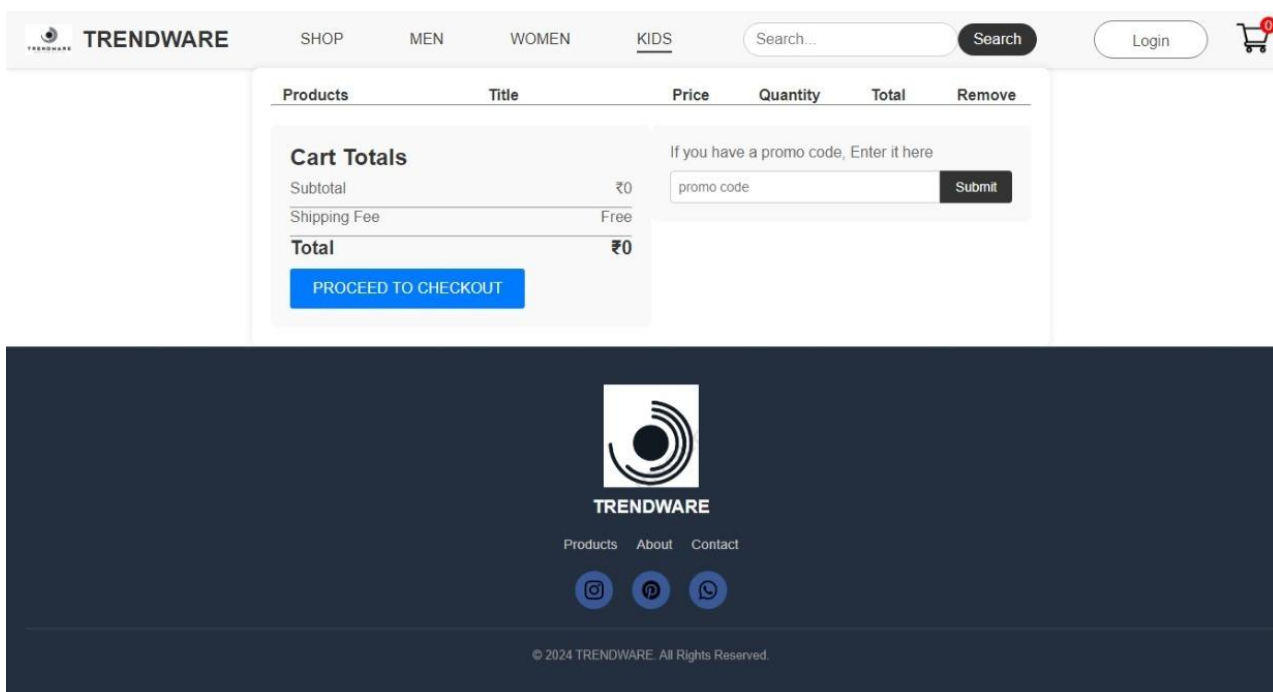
TRENDWARE TRENDWARE SHOP MEN WOMEN KIDS Search... Search Login 0

| Products | Title | Price | Quantity | Total | Remove |
|---|---|---|---|---|---|

Cart Totals

Subtotal ₹0

Shipping Fee Free

Total ₹0

PROCEED TO CHECKOUT

If you have a promo code, Enter it here

promo code Submit

TRENDWARE

Products About Contact

© 2024 TRENDWARE. All Rights Reserved.